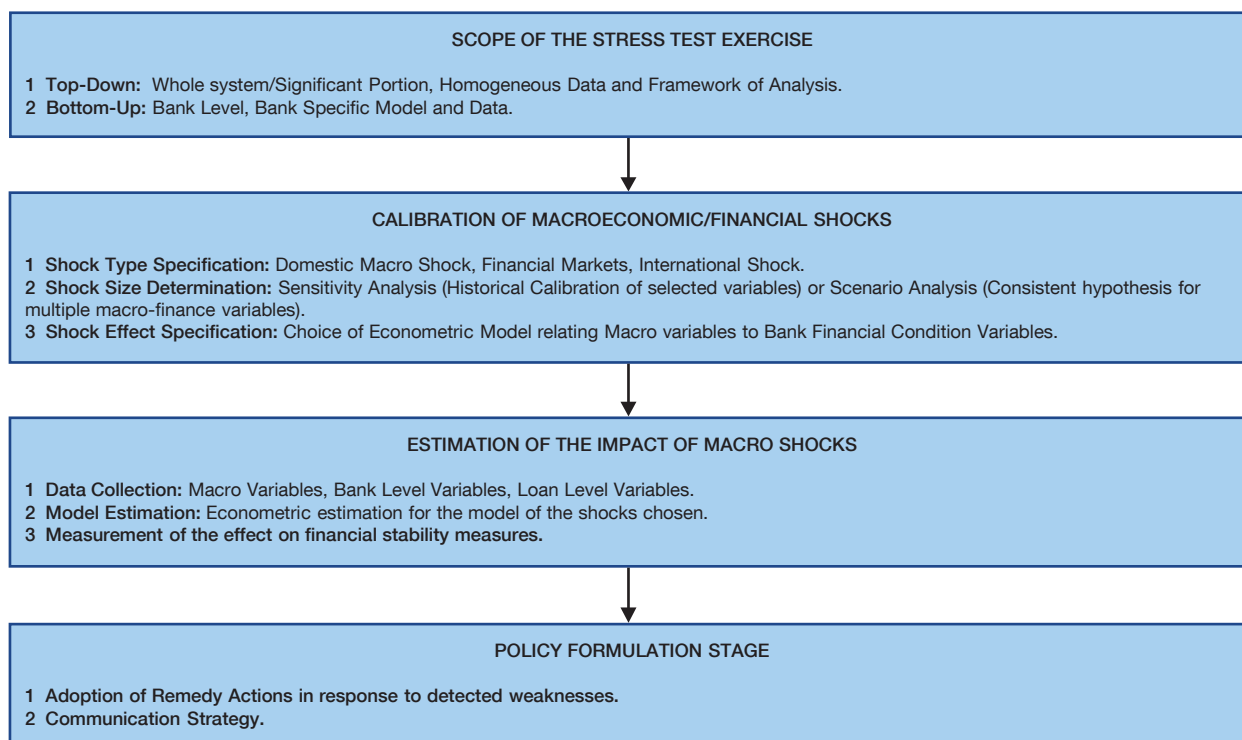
SCOPE OF THE STRESS TEST EXERCISE

1 Top-Down: Whole system/Significant Portion, Homogeneous Data and Framework of Analysis.
2 Bottom-Up: Bank Level, Bank Specific Model and Data.

CALIBRATION OF MACROECONOMIC/FINANCIAL SHOCKS

1 Shock Type Specification: Domestic Macro Shock, Financial Markets, International Shock.
2 Shock Size Determination: Sensitivity Analysis (Historical Calibration of selected variables) or Scenario Analysis (Consistent hypothesis for multiple macro-finance variables).
3 Shock Effect Specification: Choice of Econometric Model relating Macro variables to Bank Financial Condition Variables.

ESTIMATION OF THE IMPACT OF MACRO SHOCKS

1 Data Collection: Macro Variables, Bank Level Variables, Loan Level Variables.
2 Model Estimation: Econometric estimation for the model of the shocks chosen.
3 Measurement of the effect on financial stability measures.

POLICY FORMULATION STAGE

1 Adoption of Remedy Actions in response to detected weaknesses.
2 Communication Strategy.